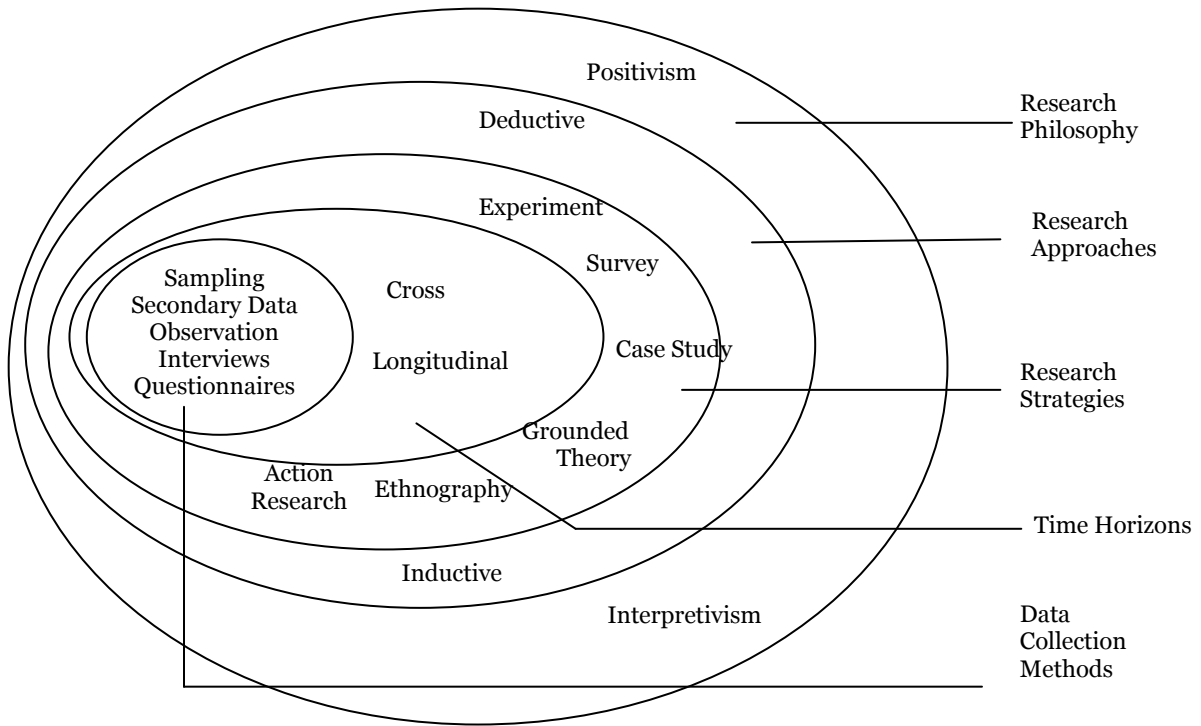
Positivism

Deductive

Research Philosophy

Experiment

Research Approaches

Survey

Sampling
Secondary Data
Observation
Interviews
Questionnaires

Cross

Longitudinal

Case Study

Research Strategies

Grounded Theory

Action Research

Ethnography

Time Horizons

Inductive

Interpretivism

Data Collection Methods